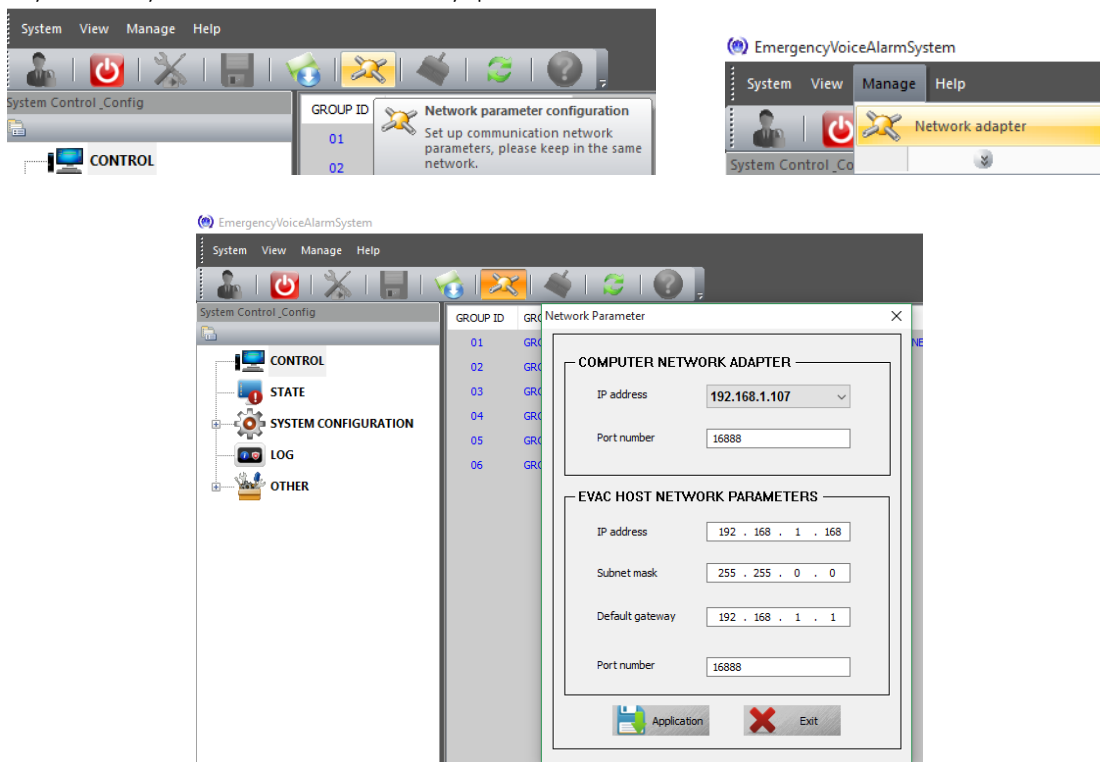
System View Manage Help

System Control _Config

CONTROL

GROUP ID

01

02

Network parameter configuration

Set up communication network parameters, please keep in the same network.

EmergencyVoiceAlarmSystem

System View Manage Help

Network adapter

System Control _Co

EmergencyVoiceAlarmSystem

System View Manage Help

System Control _Config

CONTROL

STATE

SYSTEM CONFIGURATION

LOG

OTHER

GROUP ID

GRO

01 GRO

02 GRO

03 GRO

04 GRO

05 GRO

06 GRO

NE

Network Parameter

COMPUTER NETWORK ADAPTER

IP address 192.168.1.107

Port number 16888

EVAC HOST NETWORK PARAMETERS

IP address 192 . 168 . 1 . 168

Subnet mask 255 . 255 . 0 . 0

Default gateway 192 . 168 . 1 . 1

Port number 16888

Application

Exit